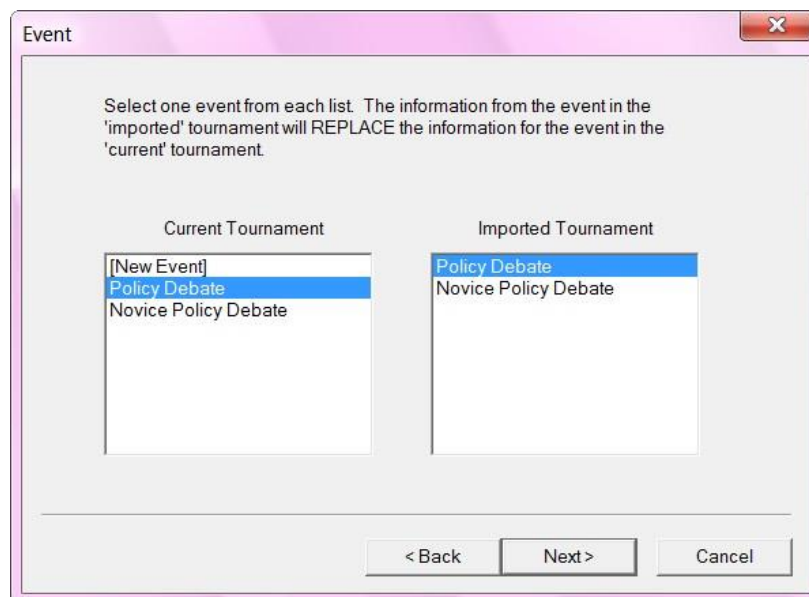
Event

Select one event from each list. The information from the event in the 'imported' tournament will REPLACE the information for the event in the 'current' tournament.

Current Tournament

[New Event]
Policy Debate
Novice Policy Debate

Imported Tournament

Policy Debate
Novice Policy Debate

< Back

Next >

Cancel